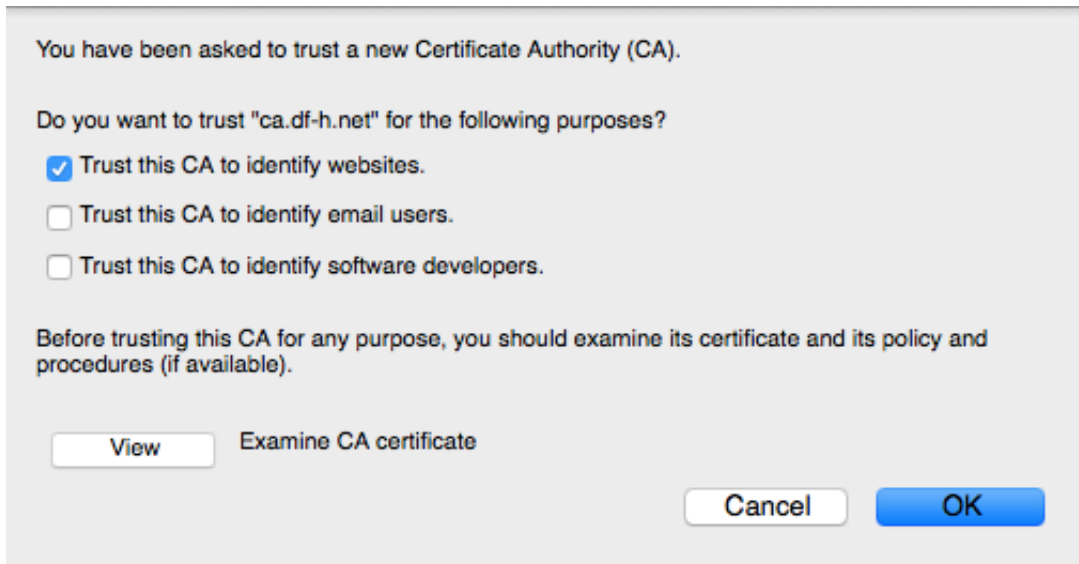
You have been asked to trust a new Certificate Authority (CA).

Do you want to trust "ca.df-h.net" for the following purposes?

Trust this CA to identify websites.

Trust this CA to identify email users.

Trust this CA to identify software developers.

Before trusting this CA for any purpose, you should examine its certificate and its policy and procedures (if available).

View

Examine CA certificate

Cancel

OK